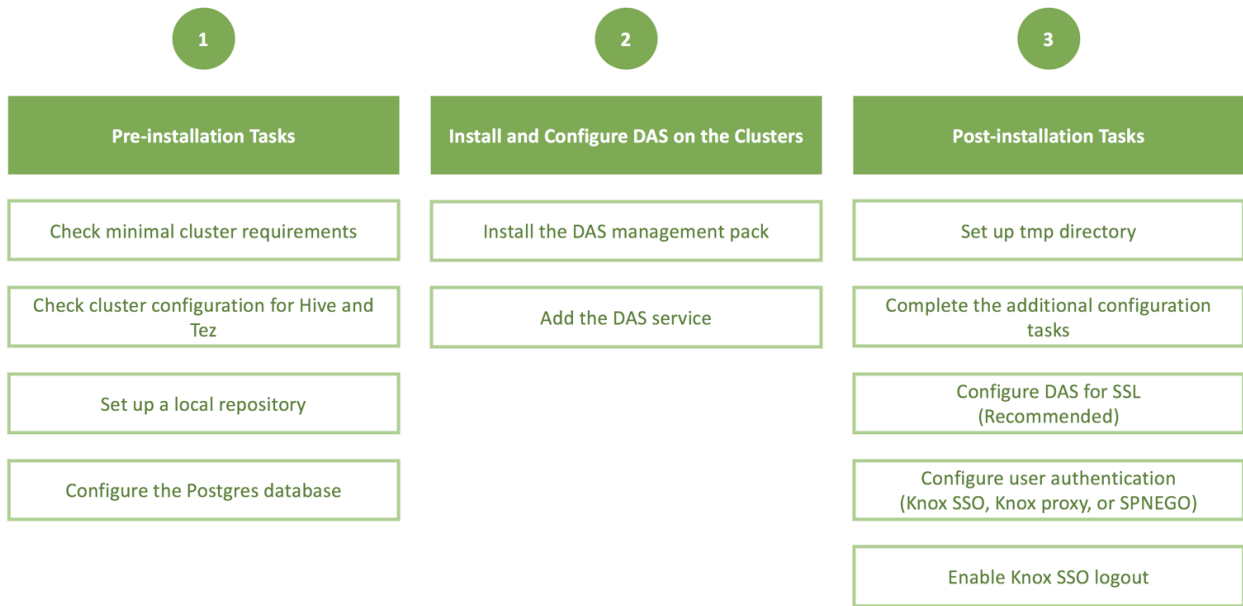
1

Pre-installation Tasks

Check minimal cluster requirements

Check cluster configuration for Hive and Tez

Set up a local repository

Configure the Postgres database

2

Install and Configure DAS on the Clusters

Install the DAS management pack

Add the DAS service

3

Post-installation Tasks

Set up tmp directory

Complete the additional configuration tasks

Configure DAS for SSL (Recommended)

Configure user authentication (Knox SSO, Knox proxy, or SPNEGO)

Enable Knox SSO logout